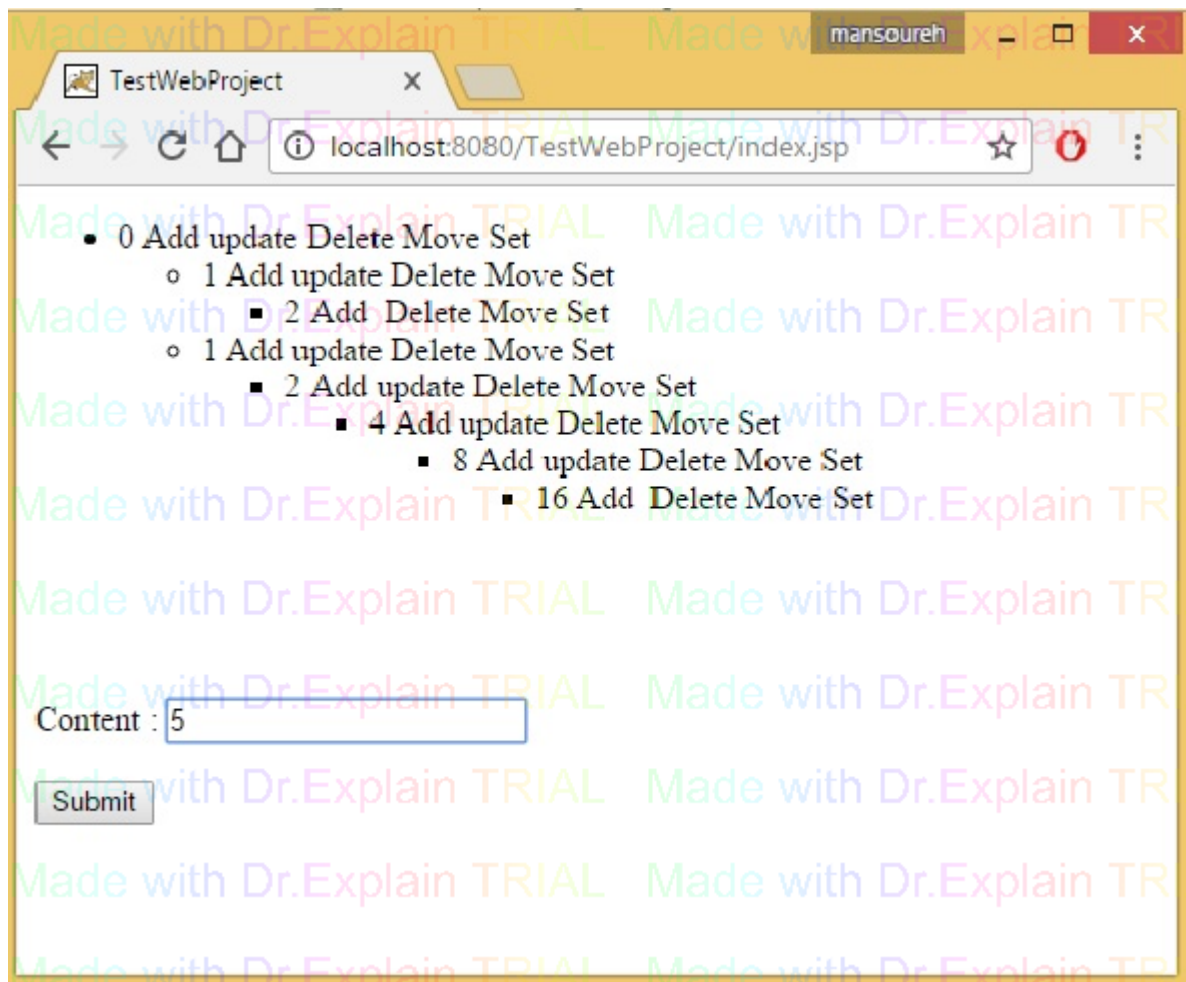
mansoureh

TestWebProject ×

localhost:8080/TestWebProject/index.jsp

- 0 Add update Delete Move Set
  - 1 Add update Delete Move Set
    - 2 Add Delete Move Set
  - 1 Add update Delete Move Set
    - 2 Add update Delete Move Set
      - 4 Add update Delete Move Set
        - 8 Add update Delete Move Set
          - 16 Add Delete Move Set

Content : 5

Submit

Made with Dr.Explain TRIAL